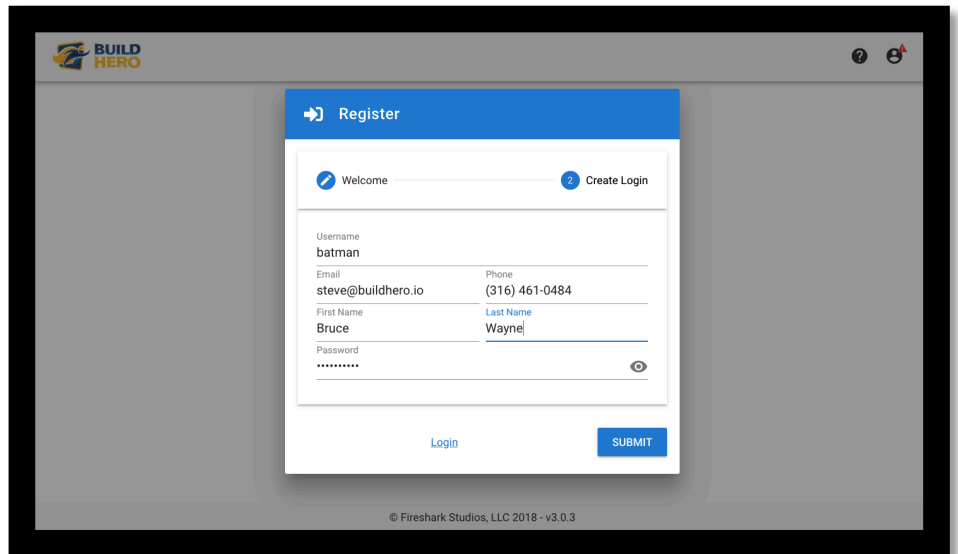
BUILD HERO

Register

Welcome

2 Create Login

Username
batman

Email
steve@buildhero.io

Phone
(316) 461-0484

First Name
Bruce

Last Name
Wayne

Password
••••••••••

Login

SUBMIT

© Fireshark Studios, LLC 2018 - v3.0.3